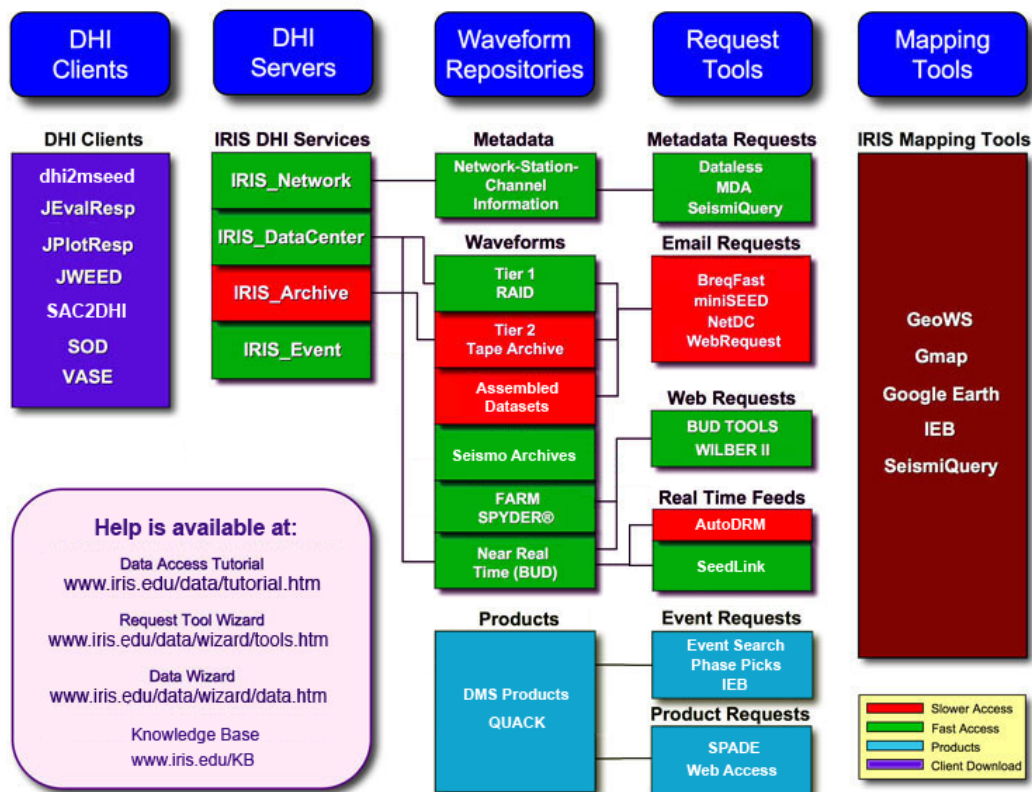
DHI Clients

DHI Servers

Waveform Repositories

Request Tools

Mapping Tools

DHI Clients
dhi2mseed
JEvalResp
JPlotResp
JWEED
SAC2DHI
SOD
VASE

IRIS DHI Services
IRIS_Network
IRIS_DataCenter
IRIS_Archive
IRIS_Event

Metadata
Network-Station-Channel Information

Waveforms
Tier 1 RAID
Tier 2 Tape Archive
Assembled Datasets
Seismo Archives
FARM SPYDER®
Near Real Time (BUD)

Products
DMS Products
QUACK

Metadata Requests
Dataless
MDA
SeismiQuery

Email Requests
BreqFast
miniSEED
NetDC
WebRequest

Web Requests
BUD TOOLS
WILBER II

Real Time Feeds
AutoDRM
SeedLink

Event Requests
Event Search
Phase Picks
IEB

Product Requests
SPADE
Web Access

IRIS Mapping Tools
GeoWS
Gmap
Google Earth
IEB
SeismiQuery

Help is available at:
Data Access Tutorial
www.iris.edu/data/tutorial.htm
Request Tool Wizard
www.iris.edu/data/wizard/tools.htm
Data Wizard
www.iris.edu/data/wizard/data.htm
Knowledge Base
www.iris.edu/KB

Slower Access
Fast Access
Products
Client Download